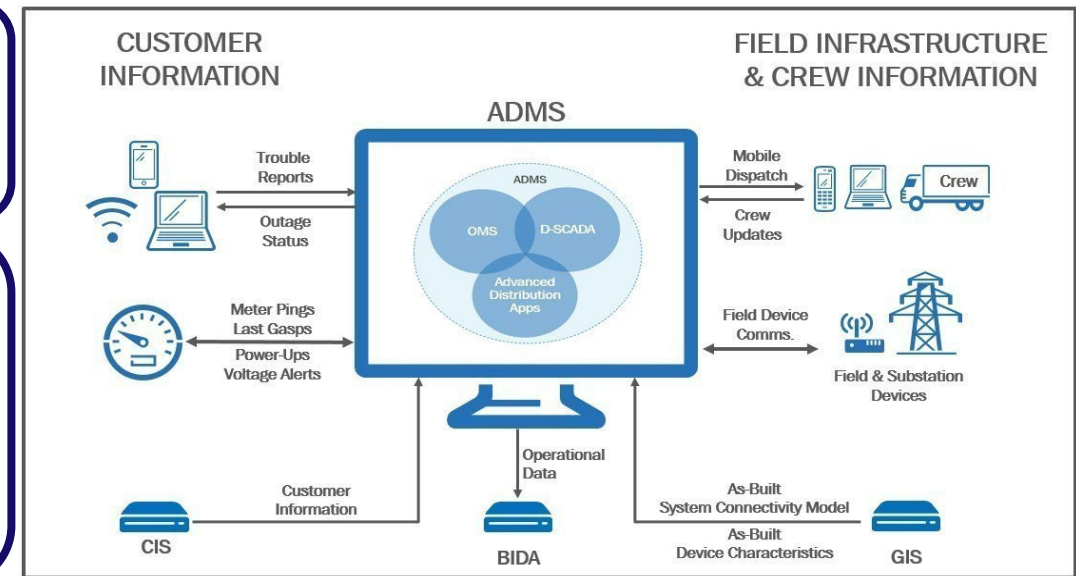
CUSTOMER INFORMATION

FIELD INFRASTRUCTURE & CREW INFORMATION

ADMS

Trouble Reports

Outage Status

ADMS

OMS

D-SCADA

Advanced Distribution Apps

Mobile Dispatch

Crew Updates

Crew

Meter Pings Last Gasps

Power-Ups Voltage Alerts

Field Device Comms.

Field & Substation Devices

Operational Data

Customer Information

As-Built System Connectivity Model

As-Built Device Characteristics

CIS

BIDA

GIS